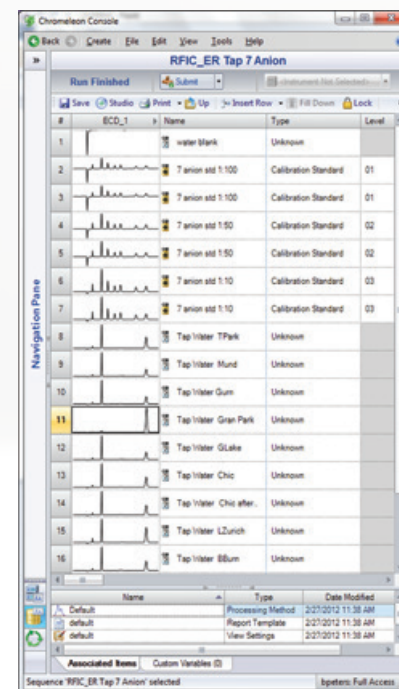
Chromeleon Console

Back Create File Edit View Tools Help

RFIC_ER Tap 7 Anion

Run Finished Submit <Instrument Not Selected>

Save Studio Print Up Insert Row Fill Down Lock

Navigation Pane

| # | ECD_1 | Name | Type | Level |
|---|---|---|---|---|
| 1 | | water blank | Unknown | |
| 2 | | 7 anion std 1:100 | Calibration Standard | 01 |
| 3 | | 7 anion std 1:100 | Calibration Standard | 01 |
| 4 | | 7 anion std 1:50 | Calibration Standard | 02 |
| 5 | | 7 anion std 1:50 | Calibration Standard | 02 |
| 6 | | 7 anion std 1:10 | Calibration Standard | 03 |
| 7 | | 7 anion std 1:10 | Calibration Standard | 03 |
| 8 | | Tap Water TPark | Unknown | |
| 9 | | Tap Water Mund | Unknown | |
| 10 | | Tap Water Gurn | Unknown | |
| 11 | | Tap Water Gran Park | Unknown | |
| 12 | | Tap Water GLake | Unknown | |
| 13 | | Tap Water Chic | Unknown | |
| 14 | | Tap Water Chic after... | Unknown | |
| 15 | | Tap Water LZurich | Unknown | |
| 16 | | Tap Water BBurn | Unknown | |

| Name | Type | Date Modified |
|---|---|---|
| Default | Processing Method | 2/27/2012 11:38 AM |
| default | Report Template | 2/27/2012 11:38 AM |
| default | View Settings | 2/27/2012 11:38 AM |

Associated Items Custom Variables (0)

Sequence 'RFIC_ER Tap 7 Anion' selected bpeters: Full Access